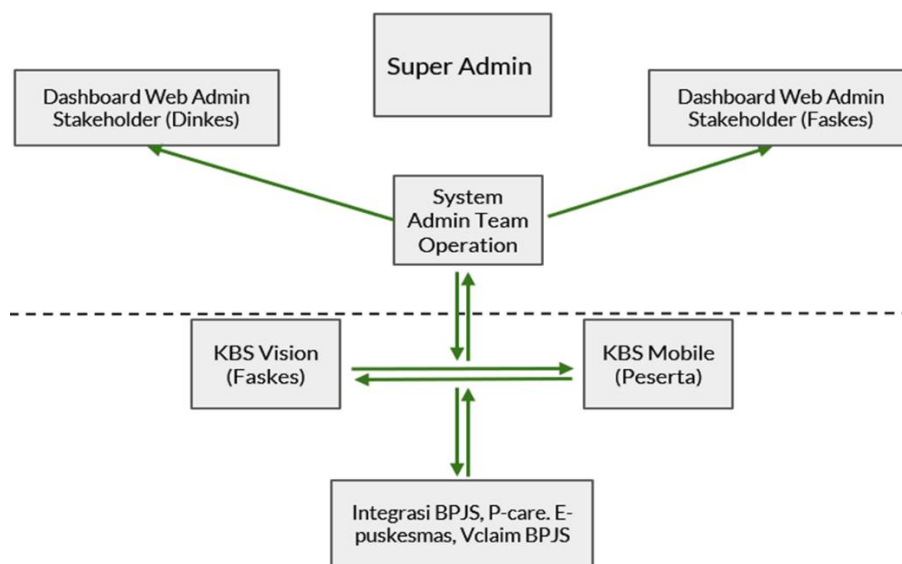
Super Admin

Dashboard Web Admin Stakeholder (Dinkes)

Dashboard Web Admin Stakeholder (Faskes)

System Admin Team Operation

KBS Vision (Faskes)

KBS Mobile (Peserta)

Integrasi BPJS, P-care. E-puskesmas, Vclaim BPJS